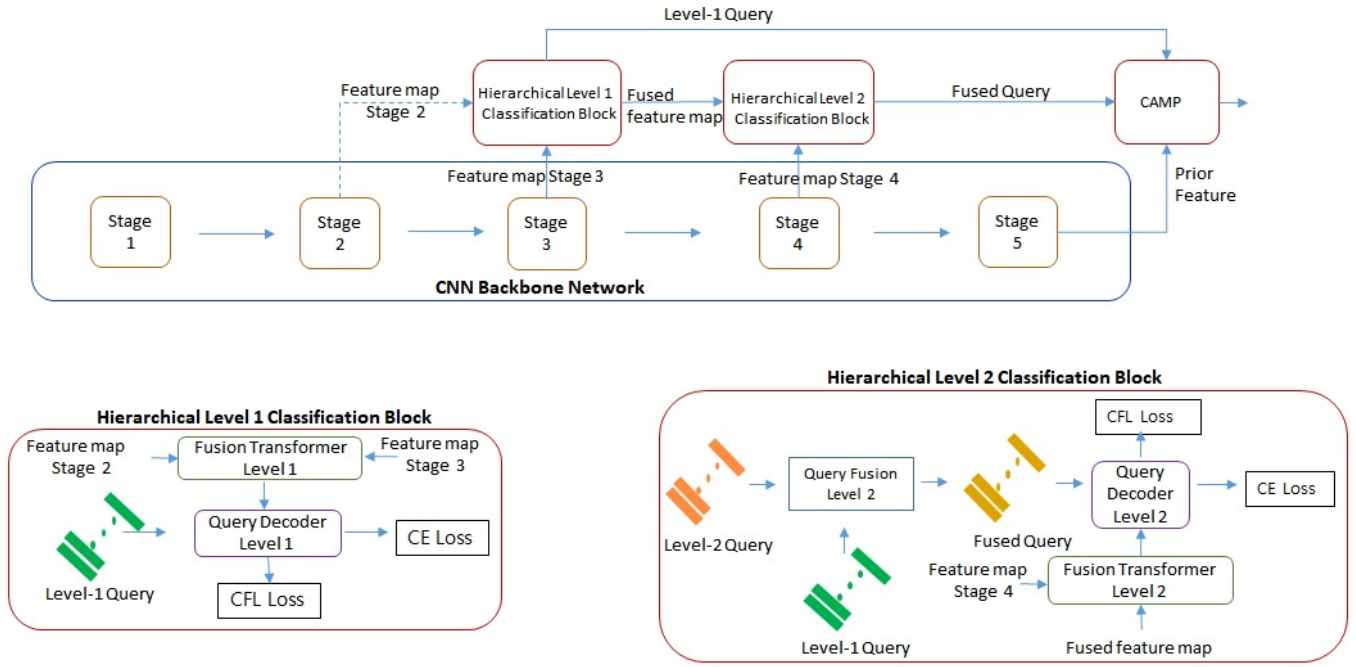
Level-1 Query

Feature map Stage 2

Hierarchical Level 1 Classification Block

Fused feature map

Hierarchical Level 2 Classification Block

Fused Query

CAMP

Prior Feature

Feature map Stage 3

Feature map Stage 4

Stage 1

Stage 2

Stage 3

Stage 4

Stage 5

CNN Backbone Network

Hierarchical Level 1 Classification Block

Feature map Stage 2

Fusion Transformer Level 1

Feature map Stage 3

Query Decoder Level 1

CE Loss

Level-1 Query

CFL Loss

Hierarchical Level 2 Classification Block

CFL Loss

Query Fusion Level 2

Query Decoder Level 2

CE Loss

Level-2 Query

Fused Query

Feature map Stage 4

Fusion Transformer Level 2

Level-1 Query

Fused feature map